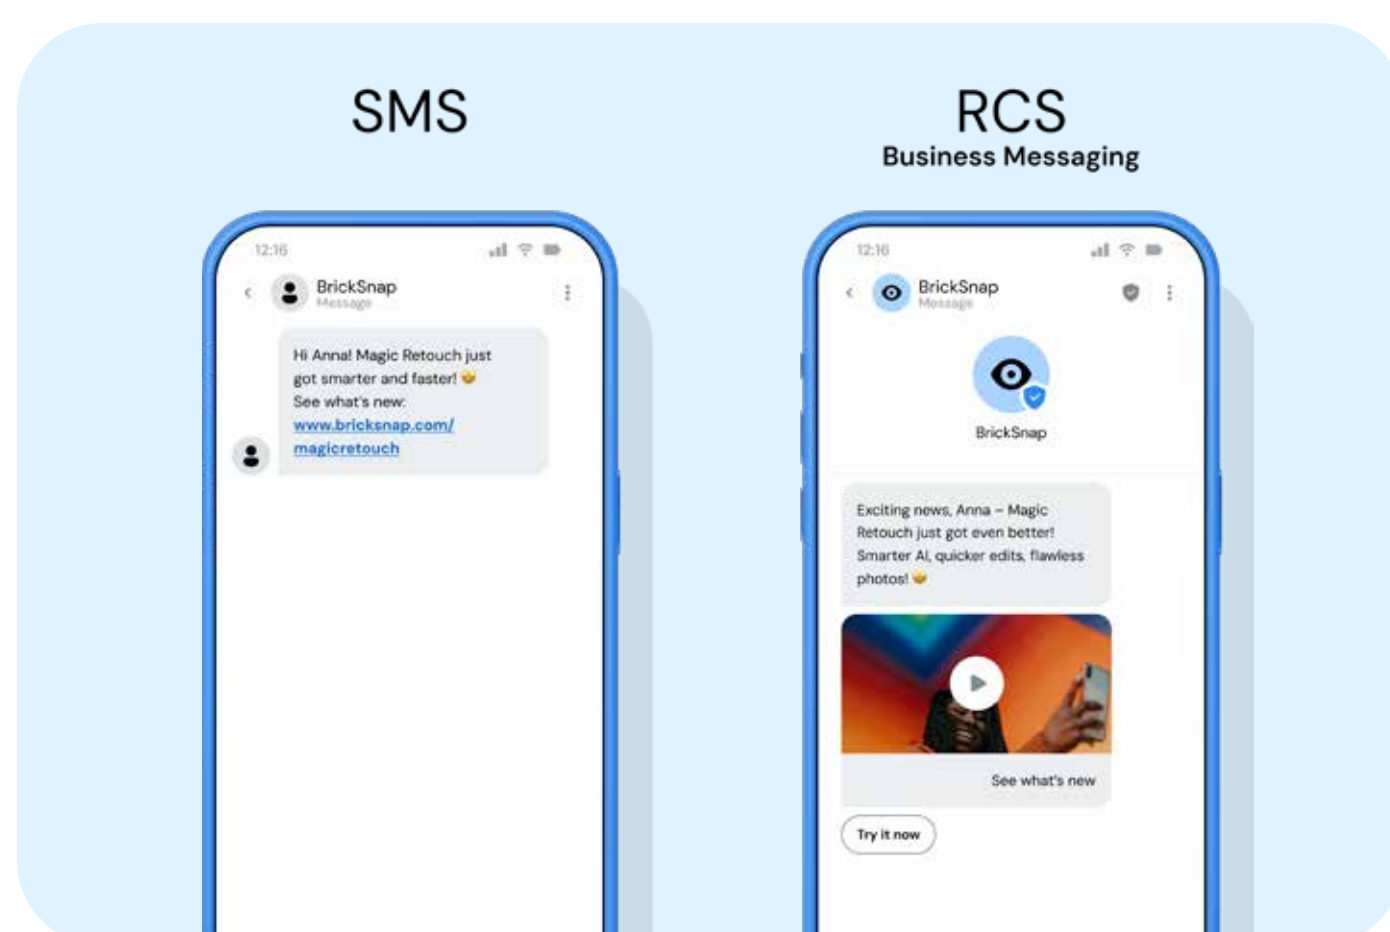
SMS

12:16

BrickSnap
Message

Hi Anna! Magic Retouch just got smarter and faster! 🤩
See what's new:
www.bricksnap.com/magicretouch

RCS
Business Messaging

12:16

BrickSnap
Message

BrickSnap

Exciting news, Anna – Magic Retouch just got even better! Smarter AI, quicker edits, flawless photos! 🤩

See what's new

Try it now